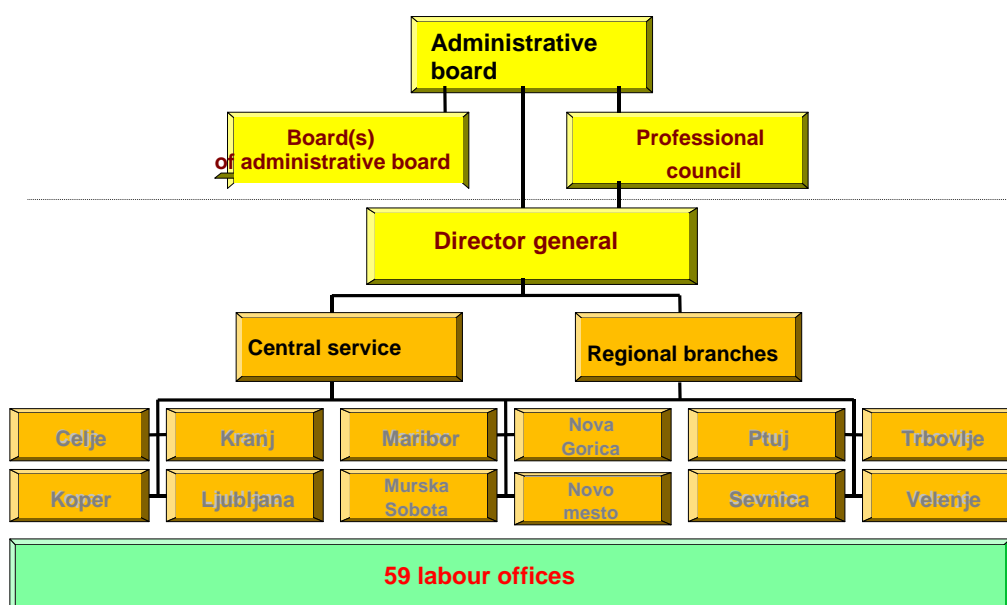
Administrative board

Board(s) of administrative board

Professional council

Director general

Central service

Regional branches

Celje

Kranj

Maribor

Nova Gorica

Ptuj

Trbovlje

Koper

Ljubljana

Murska Sobota

Novo mesto

Sevnica

Velenje

59 labour offices